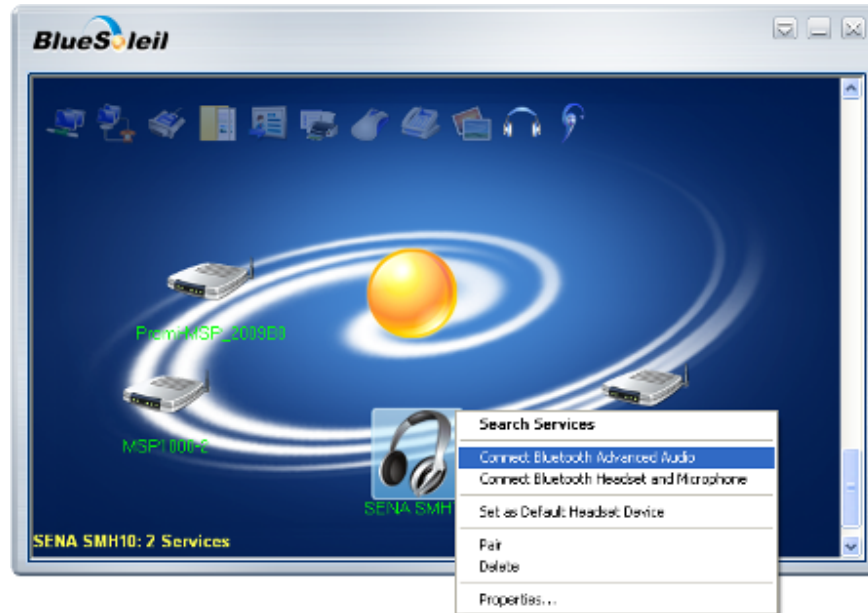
BlueSoleil

Premi MSP_2009D0

MSP1000-2

SENA SMH

SENA SMH10: 2 Services

Search Services
Connect Bluetooth Advanced Audio
Connect Bluetooth Headset and Microphone
Set as Default Headset Device
Pair
Delete
Properties...